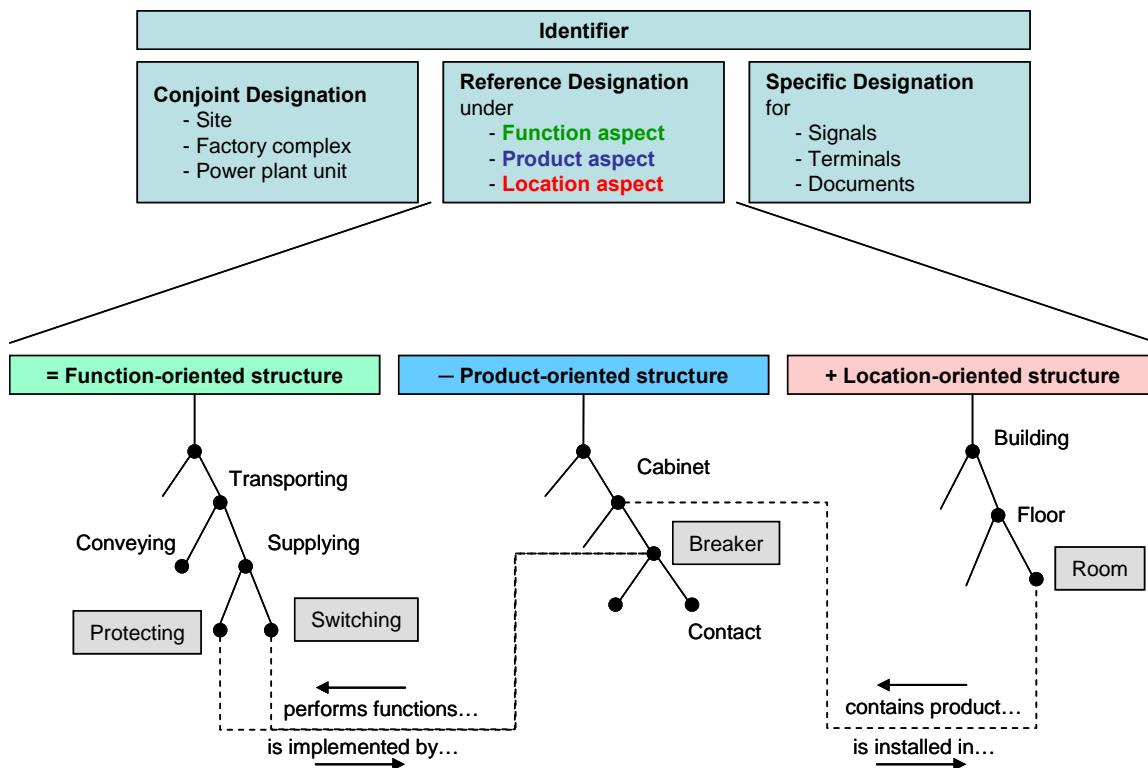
Identifier

Conjoint Designation
- Site
- Factory complex
- Power plant unit

Reference Designation
under
- Function aspect
- Product aspect
- Location aspect

Specific Designation
for
- Signals
- Terminals
- Documents

= Function-oriented structure

– Product-oriented structure

+ Location-oriented structure

Transporting

Conveying

Supplying

Protecting

Switching

Cabinet

Breaker

Contact

Building

Floor

Room

performs functions…

is implemented by…

contains product…

is installed in…